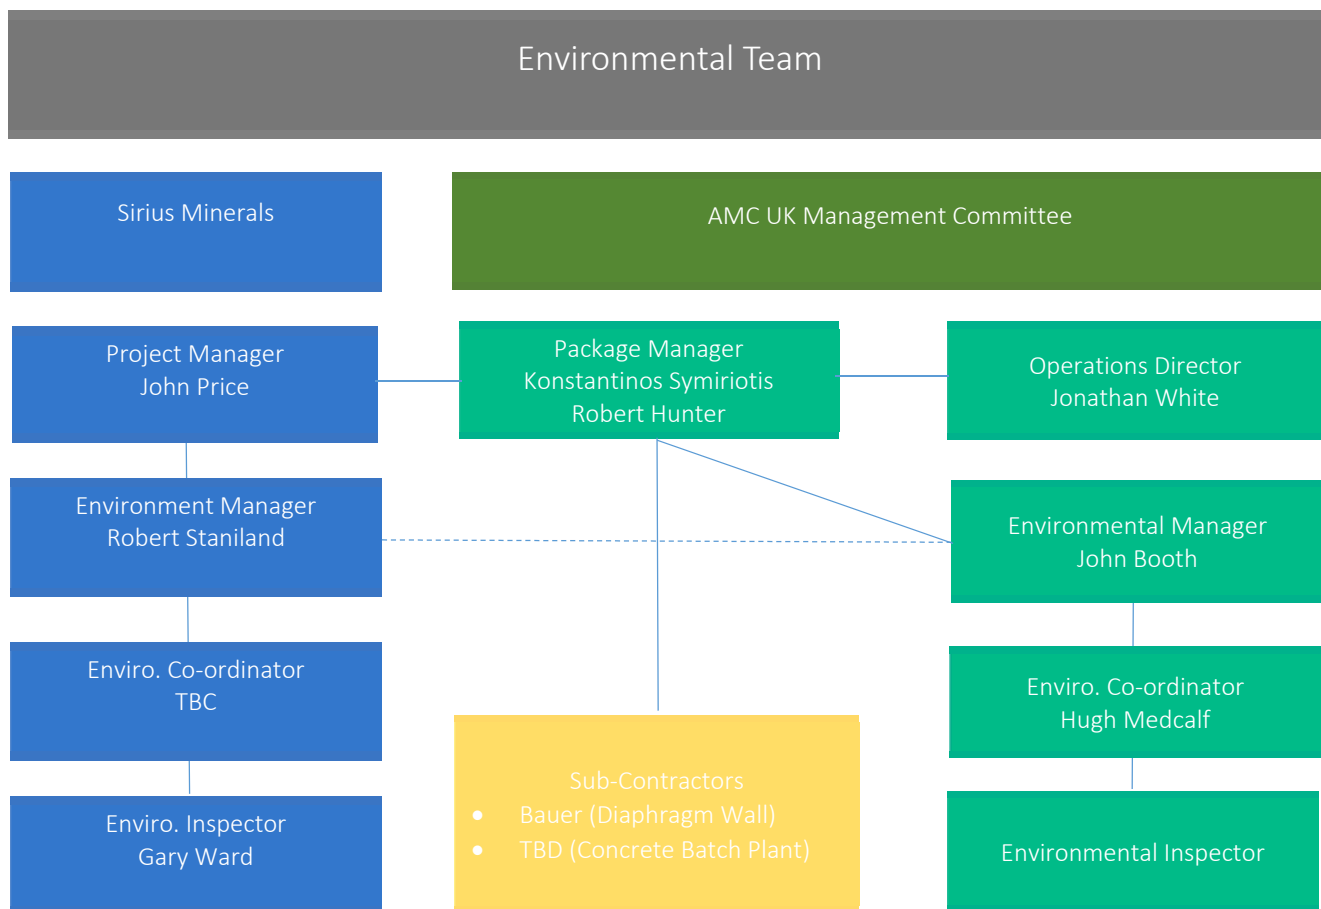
Environmental Team

Sirius Minerals

AMC UK Management Committee

Project Manager
John Price

Package Manager
Konstantinos Symiriotis
Robert Hunter

Operations Director
Jonathan White

Environment Manager
Robert Staniland

Environmental Manager
John Booth

Enviro. Co-ordinator
TBC

Enviro. Co-ordinator
Hugh Medcalf

Sub-Contractors
- Bauer (Diaphragm Wall)
- TBD (Concrete Batch Plant)

Enviro. Inspector
Gary Ward

Environmental Inspector